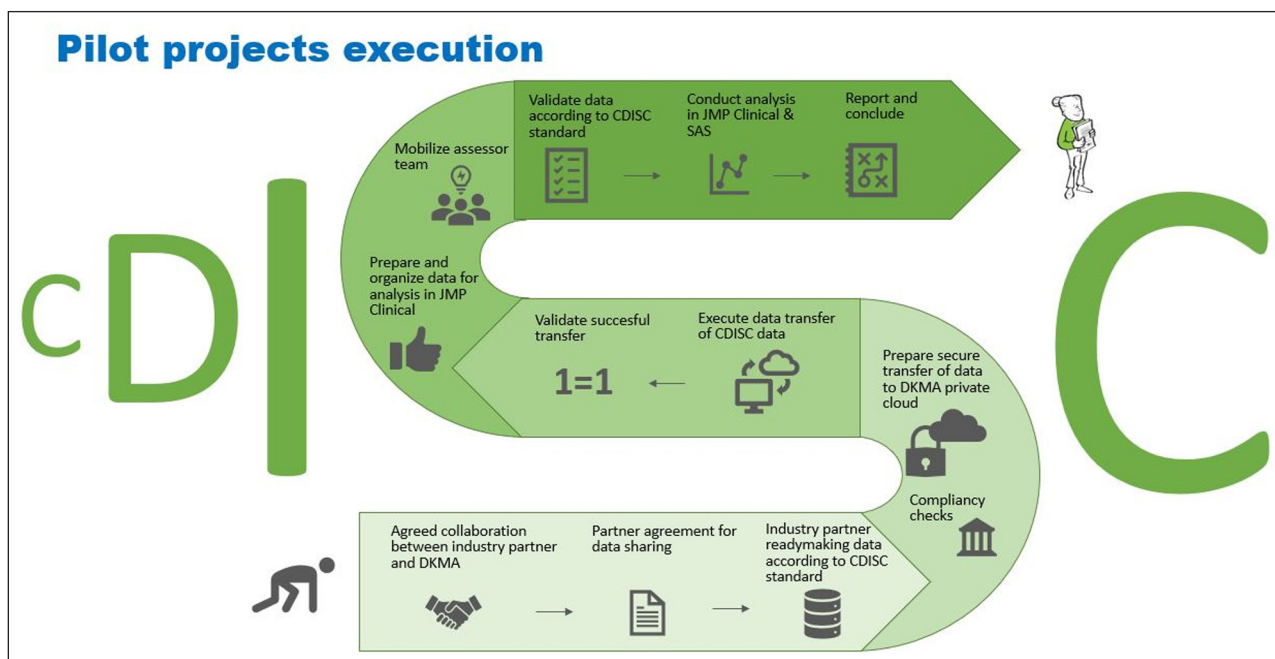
Pilot projects execution

CDISC

Agreed collaboration between industry partner and DKMA

Partner agreement for data sharing

Industry partner readymaking data according to CDISC standard

Compliancy checks

Prepare secure transfer of data to DKMA private cloud

Execute data transfer of CDISC data

Validate succesful transfer

1=1

Prepare and organize data for analysis in JMP Clinical

Mobilize assessor team

Validate data according to CDISC standard

Conduct analysis in JMP Clinical & SAS

Report and conclude